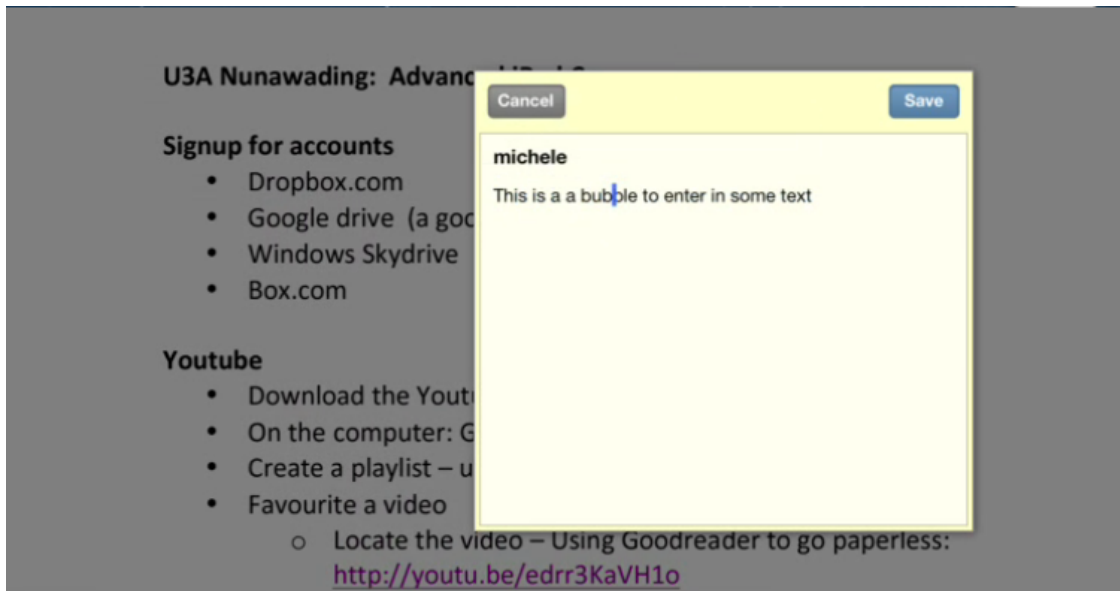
U3A Nunawading: Advanc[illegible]

Signup for accounts
• Dropbox.com
• Google drive (a goo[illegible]
• Windows Skydrive
• Box.com

Youtube
• Download the Yout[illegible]
• On the computer: G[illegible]
• Create a playlist – u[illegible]
• Favourite a video
o Locate the video – Using Goodreader to go paperless: http://youtu.be/edrr3KaVH1o

Cancel
Save
michele
This is a a bubble to enter in some text